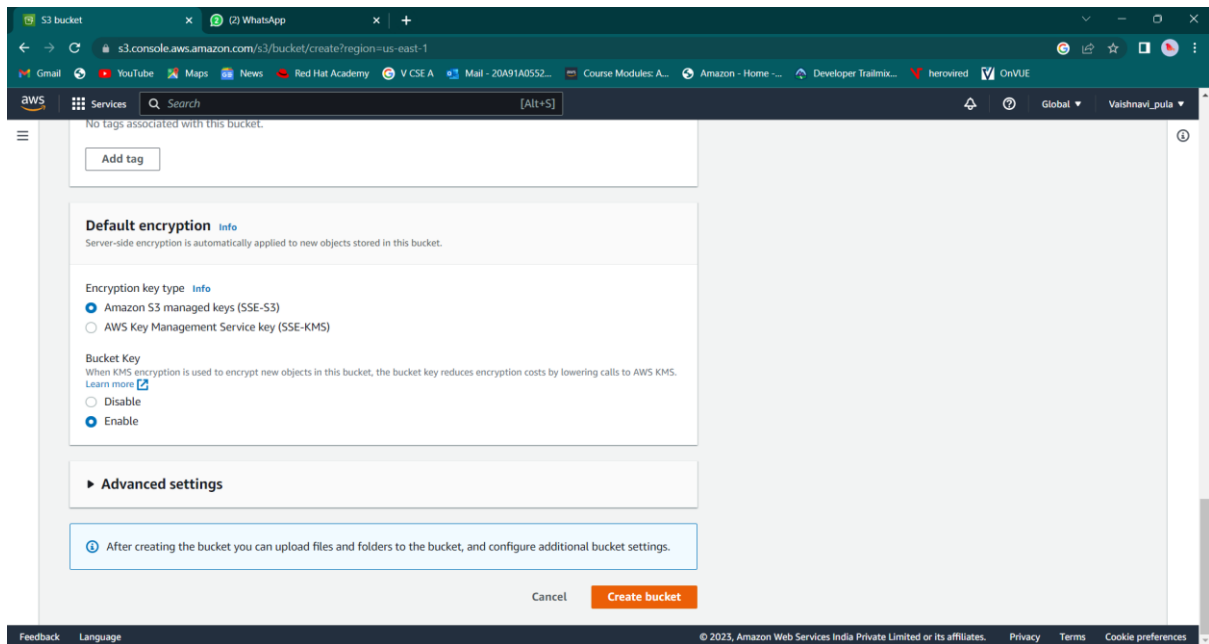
S3 bucket × (2) WhatsApp × +

s3.console.aws.amazon.com/s3/bucket/create?region=us-east-1

Gmail YouTube Maps News Red Hat Academy V CSE A Mail - 20A91A0552... Course Modules: A... Amazon - Home -... Developer Trailmix... herovired OnVUE

aws Services Search [Alt+S] Global ▼ Vaishnavi_pula ▼

No tags associated with this bucket.

Add tag

Default encryption Info
Server-side encryption is automatically applied to new objects stored in this bucket.

Encryption key type Info
Amazon S3 managed keys (SSE-S3)
AWS Key Management Service key (SSE-KMS)

Bucket Key
When KMS encryption is used to encrypt new objects in this bucket, the bucket key reduces encryption costs by lowering calls to AWS KMS. Learn more
Disable
Enable

▶ Advanced settings

After creating the bucket you can upload files and folders to the bucket, and configure additional bucket settings.

Cancel Create bucket

Feedback Language © 2023, Amazon Web Services India Private Limited or its affiliates. Privacy Terms Cookie preferences